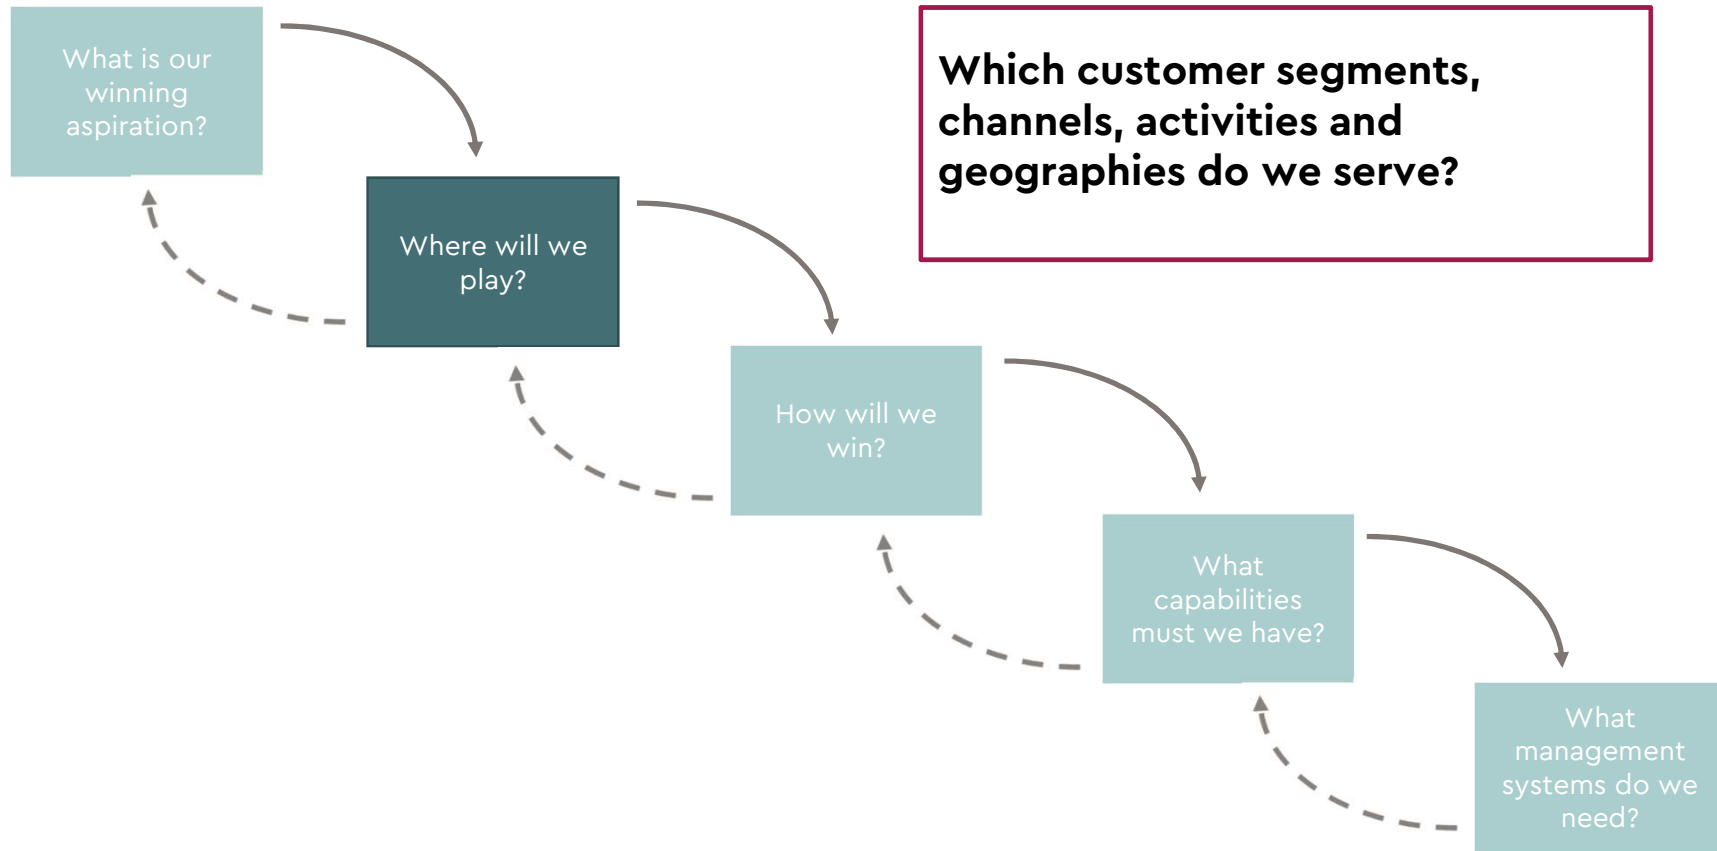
What is our winning aspiration?

Where will we play?

How will we win?

What capabilities must we have?

What management systems do we need?

Which customer segments, channels, activities and geographies do we serve?